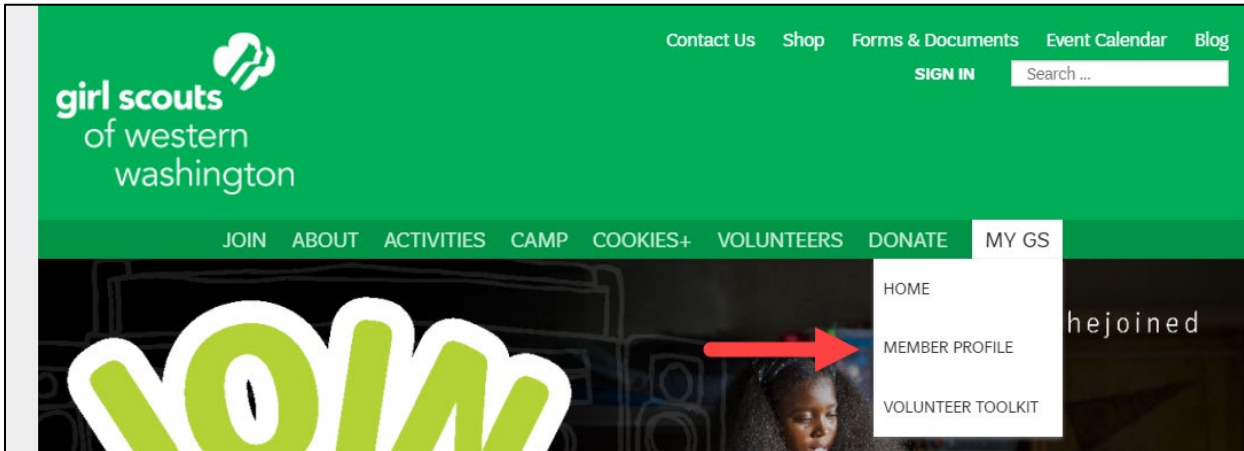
girl scouts
of western
washington

Contact Us Shop Forms & Documents Event Calendar Blog
SIGN IN Search ...

JOIN ABOUT ACTIVITIES CAMP COOKIES+ VOLUNTEERS DONATE MY GS

HOME
MEMBER PROFILE
VOLUNTEER TOOLKIT

JOIN

hejoined